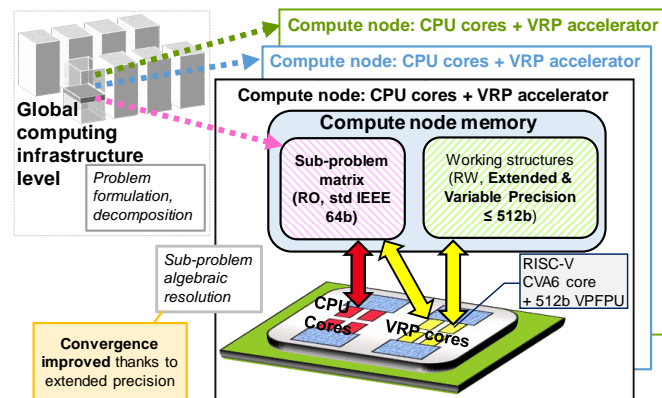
Compute node: CPU cores + VRP accelerator

Compute node: CPU cores + VRP accelerator

Global computing infrastructure level

Problem formulation, decomposition

Compute node: CPU cores + VRP accelerator

Compute node memory

Sub-problem matrix (RO, std IEEE 64b)

Working structures (RW, Extended & Variable Precision ≤ 512b)

Sub-problem algebraic resolution

RISC-V CVA6 core + 512b VPFPU

CPU Cores

VRP cores

Convergence improved thanks to extended precision